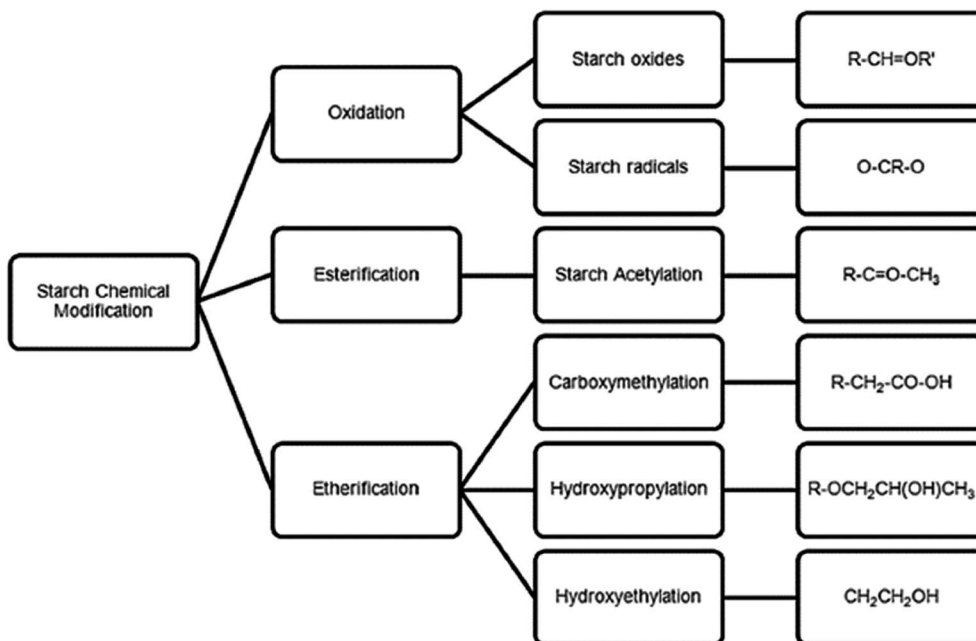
Starch Chemical Modification

Oxidation

Starch oxides

R-CH=OR'

Starch radicals

O-CR-O

Esterification

Starch Acetylation

R-C=O-$CH_3$

Etherification

Carboxymethylation

R-$CH_2$-CO-OH

Hydroxypropylation

R-$OCH_2CH(OH)CH_3$

Hydroxyethylation

$CH_2CH_2OH$